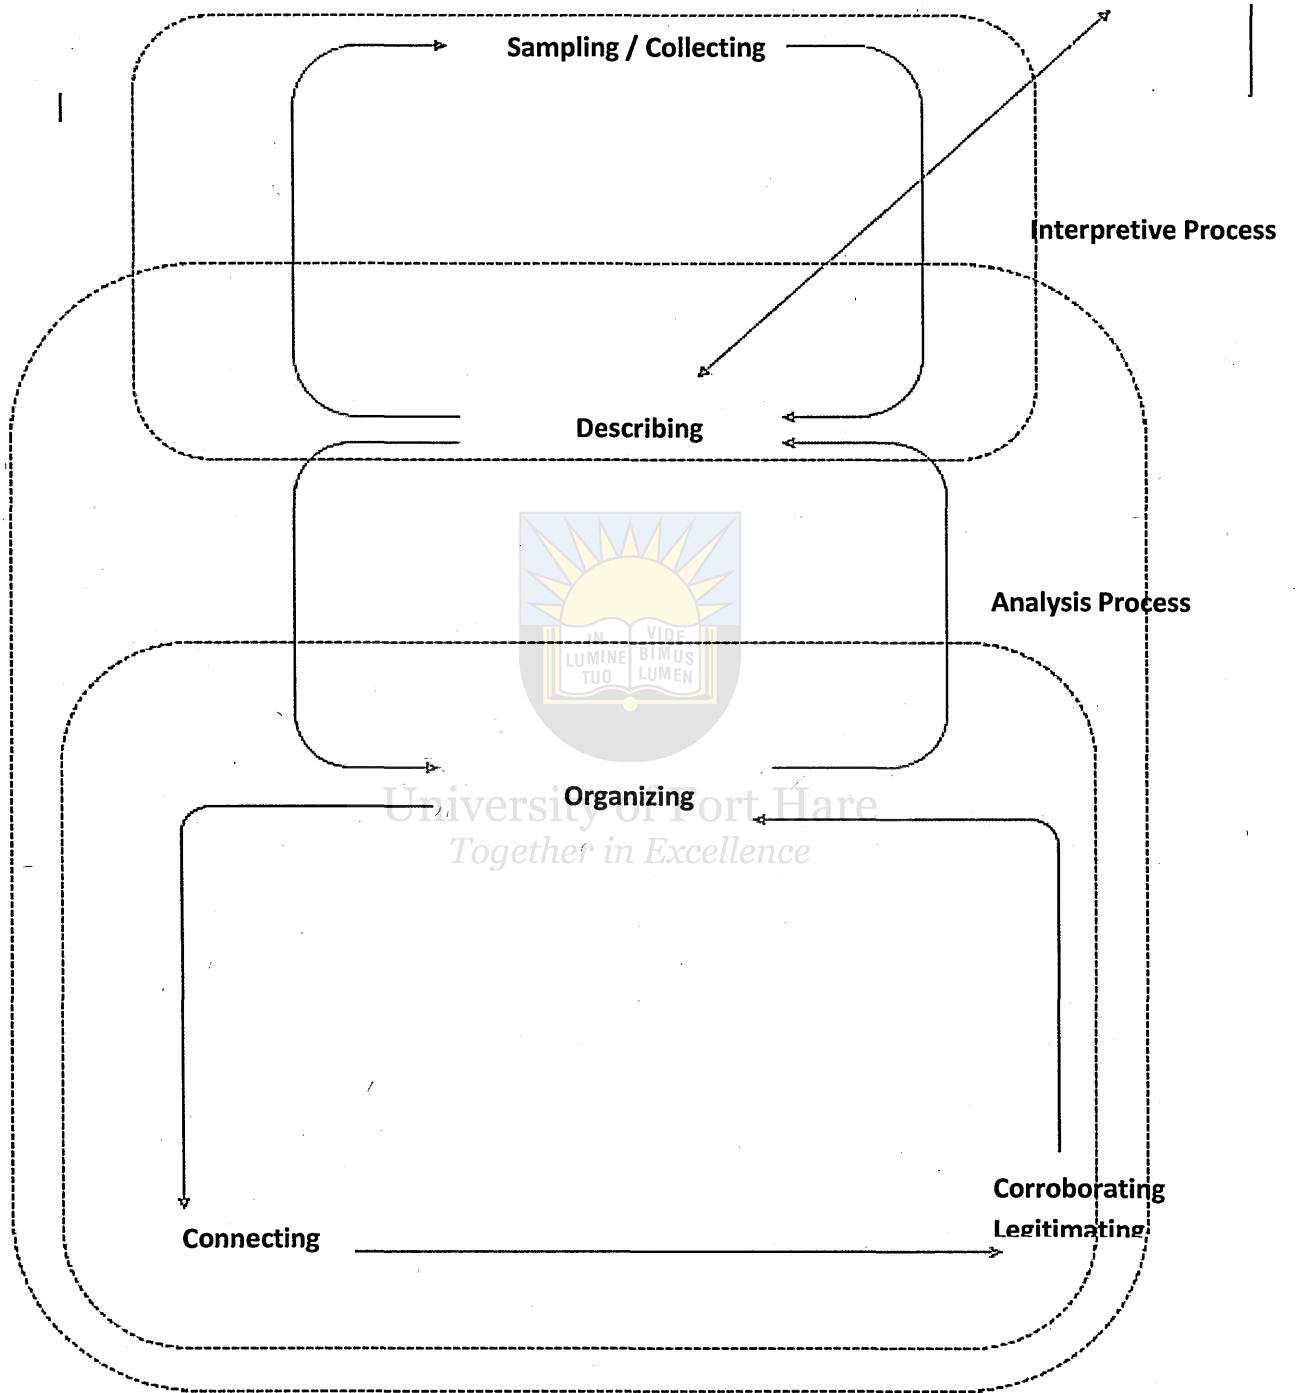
Sampling / Collecting

Interpretive Process

Describing

Analysis Process

IN LUMINE TUO VIDEBIMUS LUMEN

Organizing

University of Fort Hare
Together in Excellence

Corroborating
Legitimating

Connecting